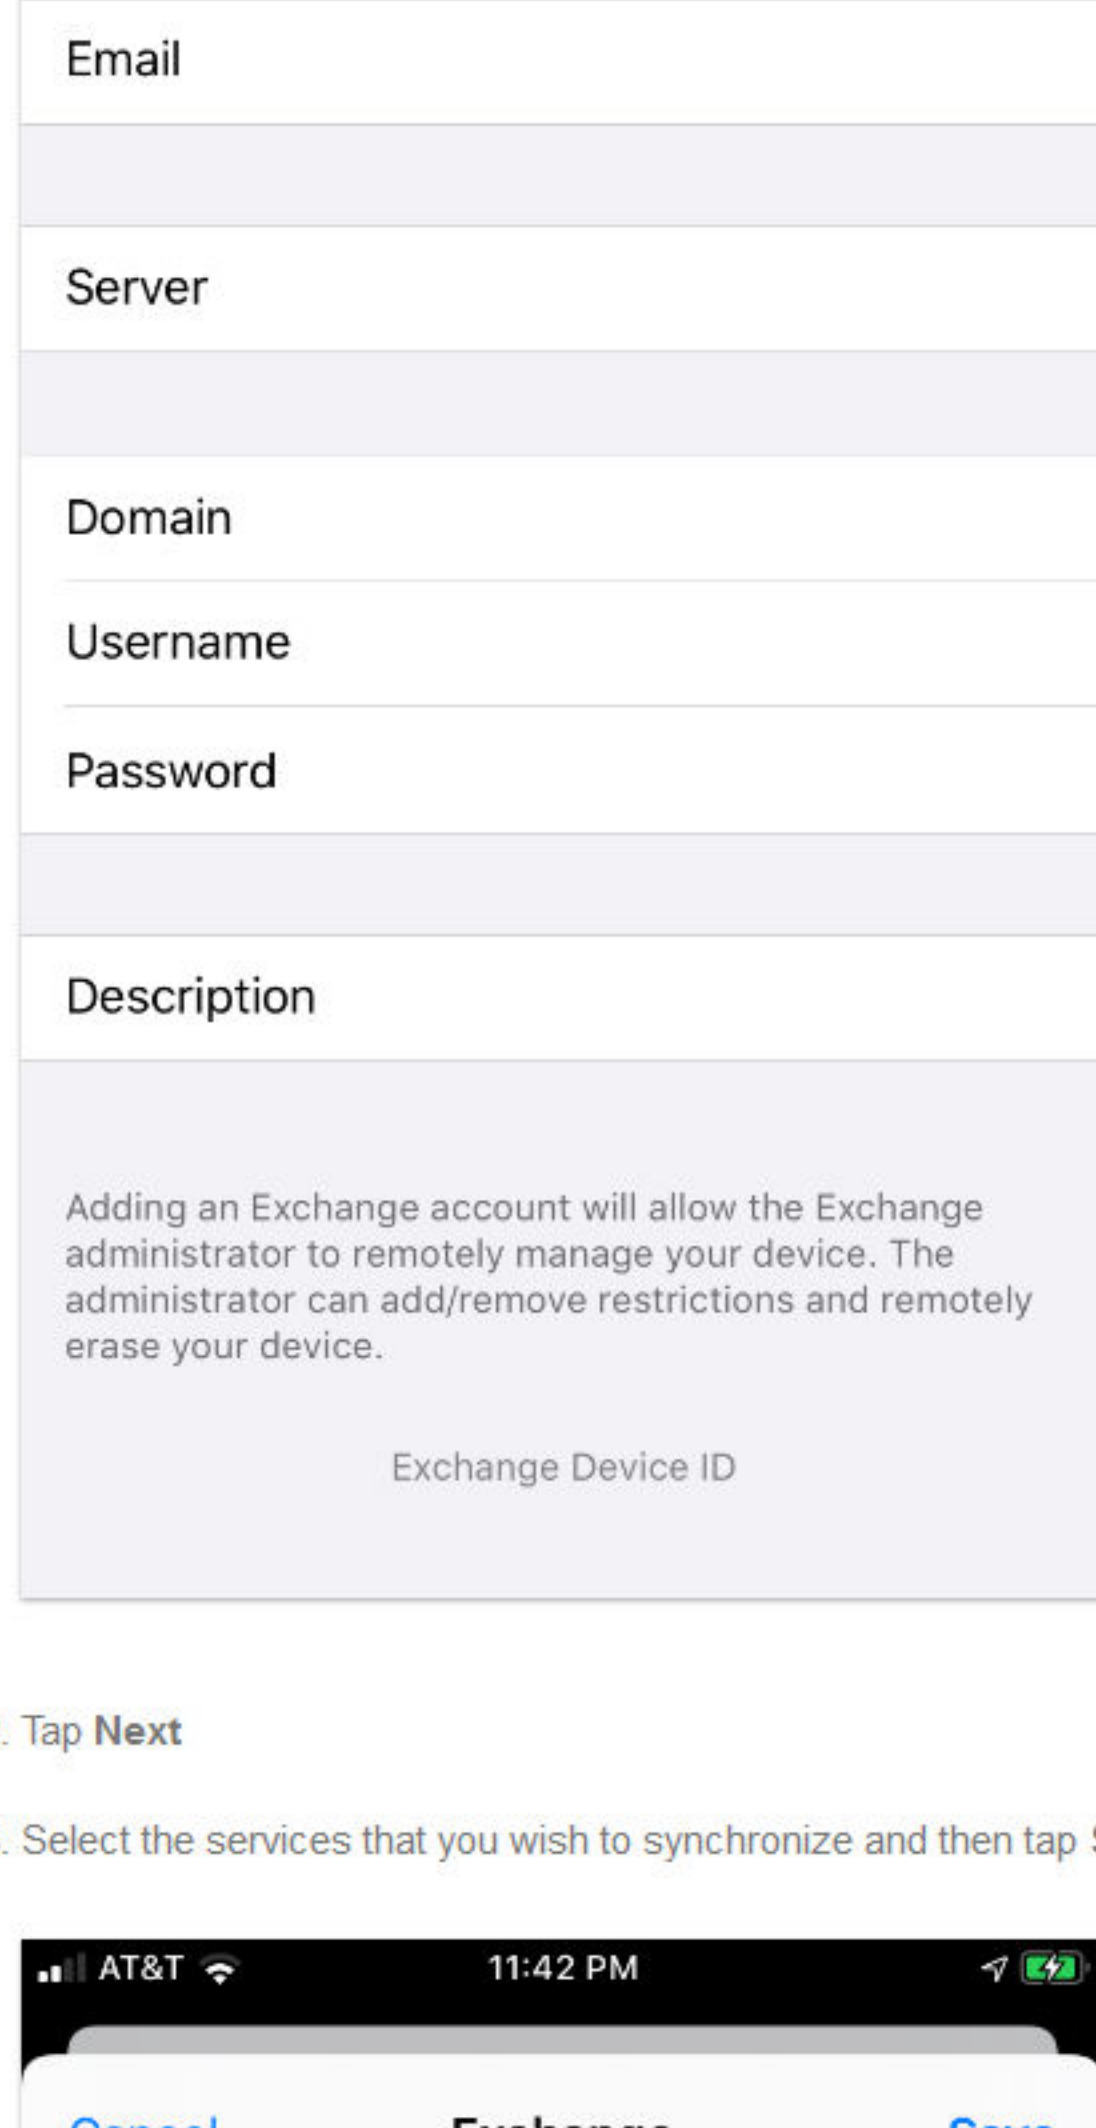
Email

Server

Domain

Username

Password

Description

Adding an Exchange account will allow the Exchange administrator to remotely manage your device. The administrator can add/remove restrictions and remotely erase your device.

Exchange Device ID

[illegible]. Tap **Next**

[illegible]. Select the services that you wish to synchronize and then tap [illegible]

AT&T 11:42 PM

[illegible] Exchange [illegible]